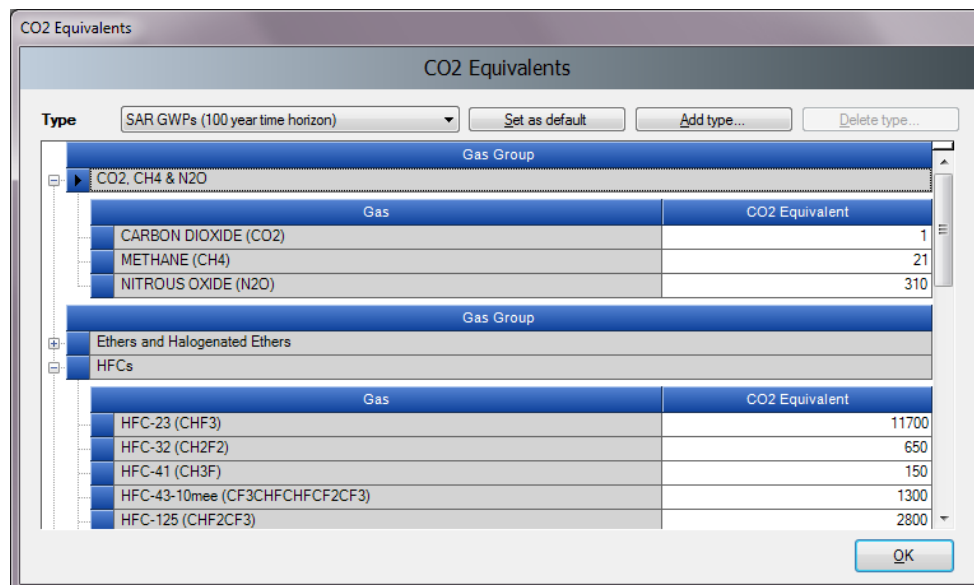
CO2 Equivalents

CO2 Equivalents

Type SAR GWPs (100 year time horizon) Set as default Add type... Delete type...

Gas Group

CO2, CH4 & N2O

| Gas | CO2 Equivalent |
|---|---|
| CARBON DIOXIDE (CO2) | 1 |
| METHANE (CH4) | 21 |
| NITROUS OXIDE (N2O) | 310 |

Gas Group

Ethers and Halogenated Ethers

HFCs

| Gas | CO2 Equivalent |
|---|---|
| HFC-23 (CHF3) | 11700 |
| HFC-32 (CH2F2) | 650 |
| HFC-41 (CH3F) | 150 |
| HFC-43-10mee (CF3CHFCHFCF2CF3) | 1300 |
| HFC-125 (CHF2CF3) | 2800 |

OK